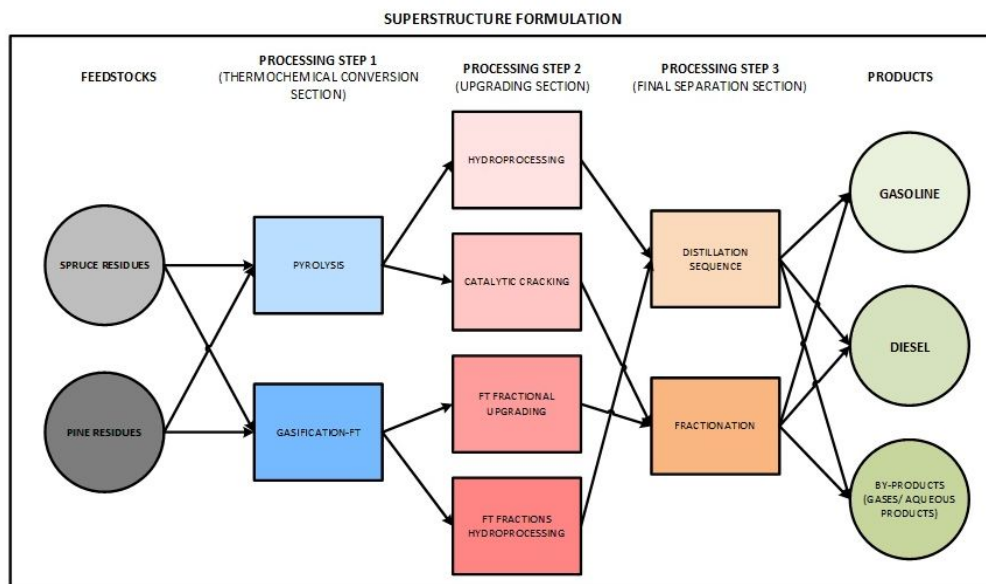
SUPERSTRUCTURE FORMULATION

FEEDSTOCKS

PROCESSING STEP 1
(THERMOCHEMICAL CONVERSION SECTION)

PROCESSING STEP 2
(UPGRADING SECTION)

PROCESSING STEP 3
(FINAL SEPARATION SECTION)

PRODUCTS

SPRUCE RESIDUES

PINE RESIDUES

PYROLYSIS

GASIFICATION-FT

HYDROPROCESSING

CATALYTIC CRACKING

FT FRACTIONAL UPGRADING

FT FRACTIONS HYDROPROCESSING

DISTILLATION SEQUENCE

FRACTIONATION

GASOLINE

DIESEL

BY-PRODUCTS (GASES/ AQUEOUS PRODUCTS)